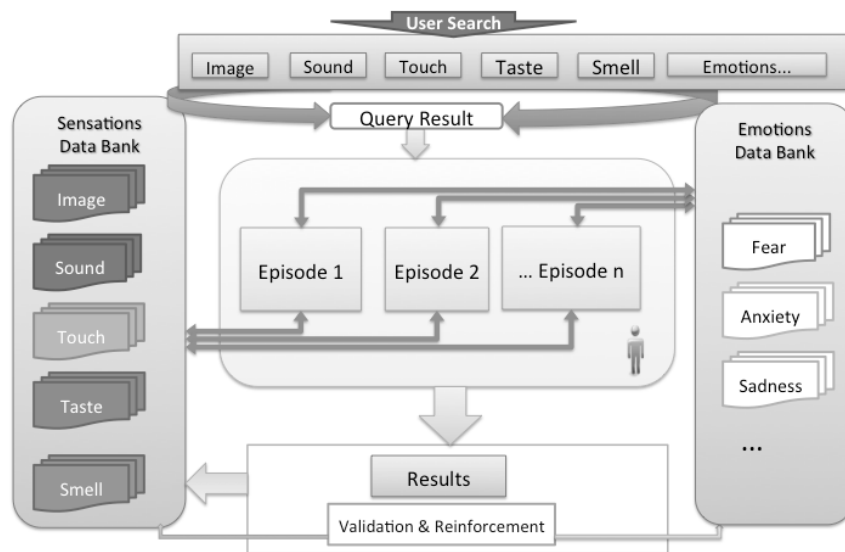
User Search

Image Sound Touch Taste Smell Emotions...

Query Result

Sensations Data Bank

Image

Sound

Touch

Taste

Smell

Episode 1

Episode 2

... Episode n

Emotions Data Bank

Fear

Anxiety

Sadness

...

Results

Validation & Reinforcement